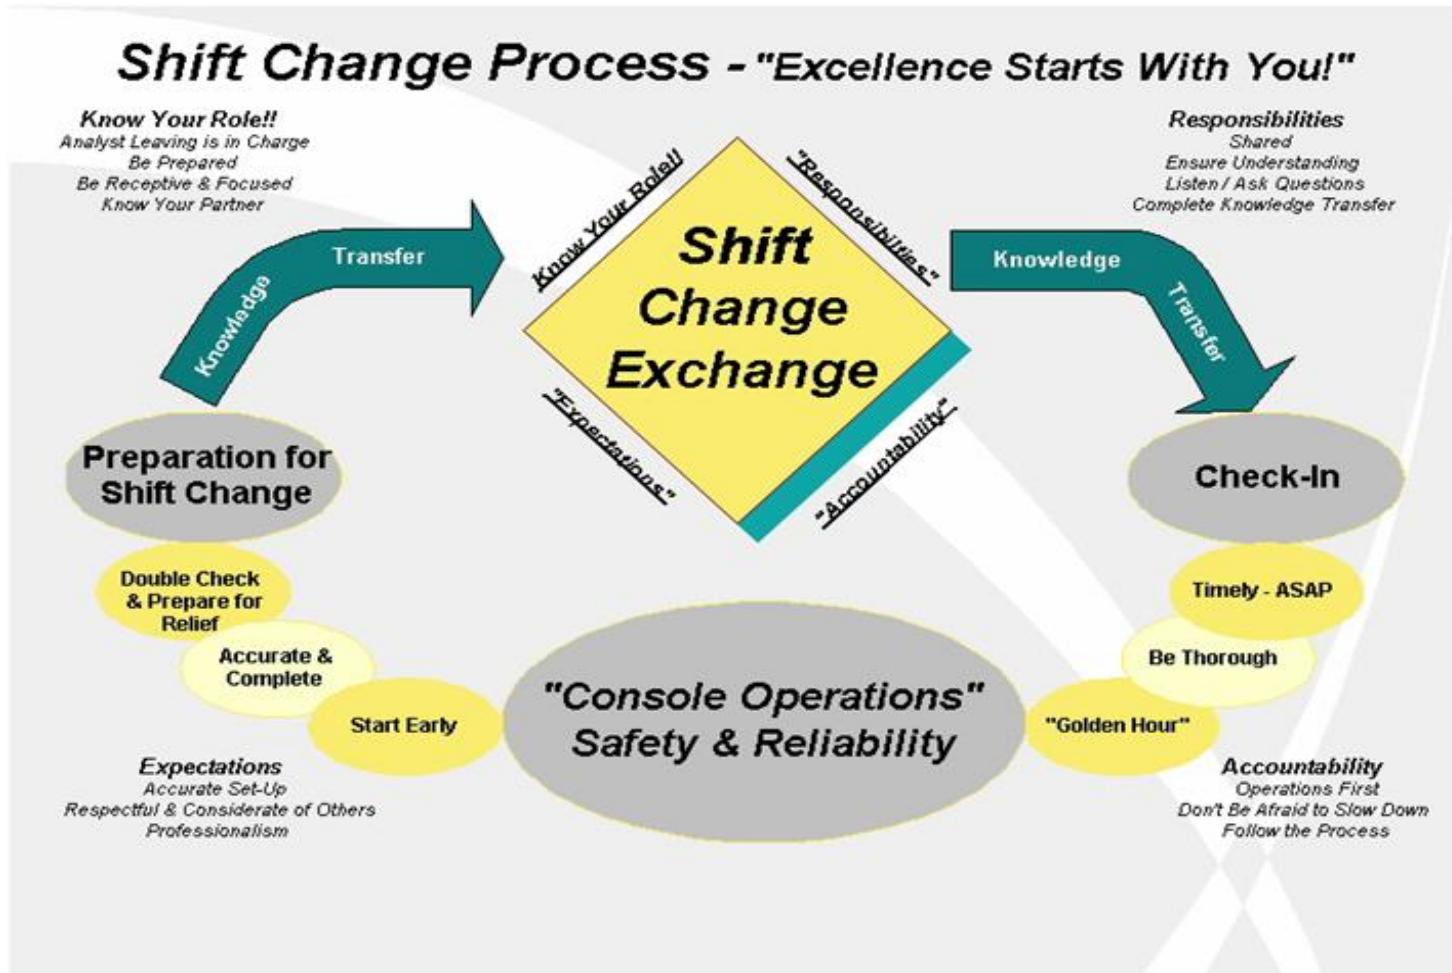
Shift Change Process - "Excellence Starts With You!"

Know Your Role!!
Analyst Leaving is in Charge
Be Prepared
Be Receptive & Focused
Know Your Partner

Responsibilities
Shared
Ensure Understanding
Listen / Ask Questions
Complete Knowledge Transfer

Knowledge Transfer

Know Your Role!!

"Responsibilities"

Shift Change Exchange

"Expectations"

"Accountability"

Knowledge Transfer

Preparation for Shift Change

Check-In

Double Check & Prepare for Relief

Accurate & Complete

Start Early

"Console Operations" Safety & Reliability

Timely - ASAP

Be Thorough

"Golden Hour"

Expectations
Accurate Set-Up
Respectful & Considerate of Others
Professionalism

Accountability
Operations First
Don't Be Afraid to Slow Down
Follow the Process